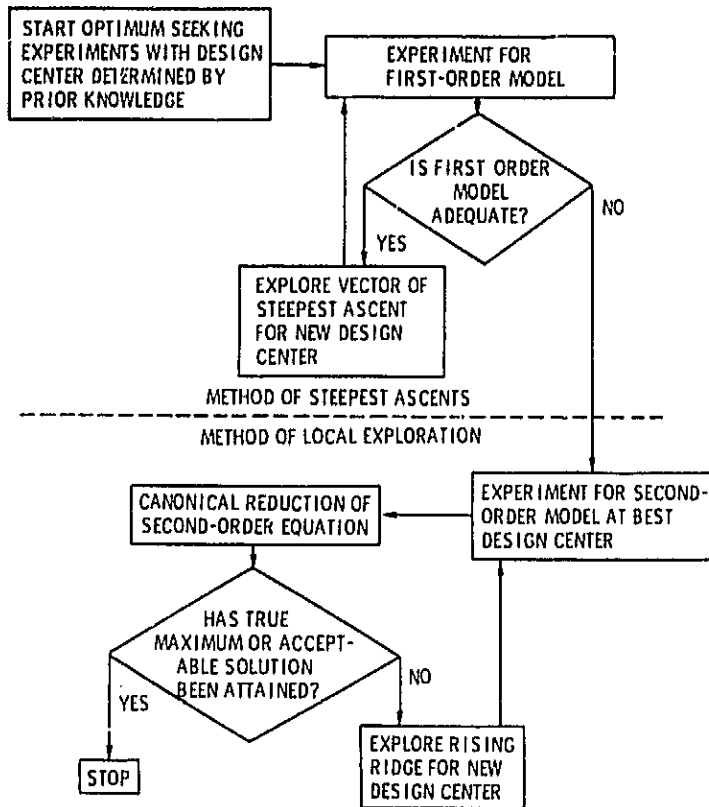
START OPTIMUM SEEKING EXPERIMENTS WITH DESIGN CENTER DETERMINED BY PRIOR KNOWLEDGE

EXPERIMENT FOR FIRST-ORDER MODEL

IS FIRST ORDER MODEL ADEQUATE?

NO

YES

EXPLORE VECTOR OF STEEPEST ASCENT FOR NEW DESIGN CENTER

METHOD OF STEEPEST ASCENTS

METHOD OF LOCAL EXPLORATION

CANONICAL REDUCTION OF SECOND-ORDER EQUATION

EXPERIMENT FOR SECOND-ORDER MODEL AT BEST DESIGN CENTER

HAS TRUE MAXIMUM OR ACCEPTABLE SOLUTION BEEN ATTAINED?

NO

YES

STOP

EXPLORE RISING RIDGE FOR NEW DESIGN CENTER